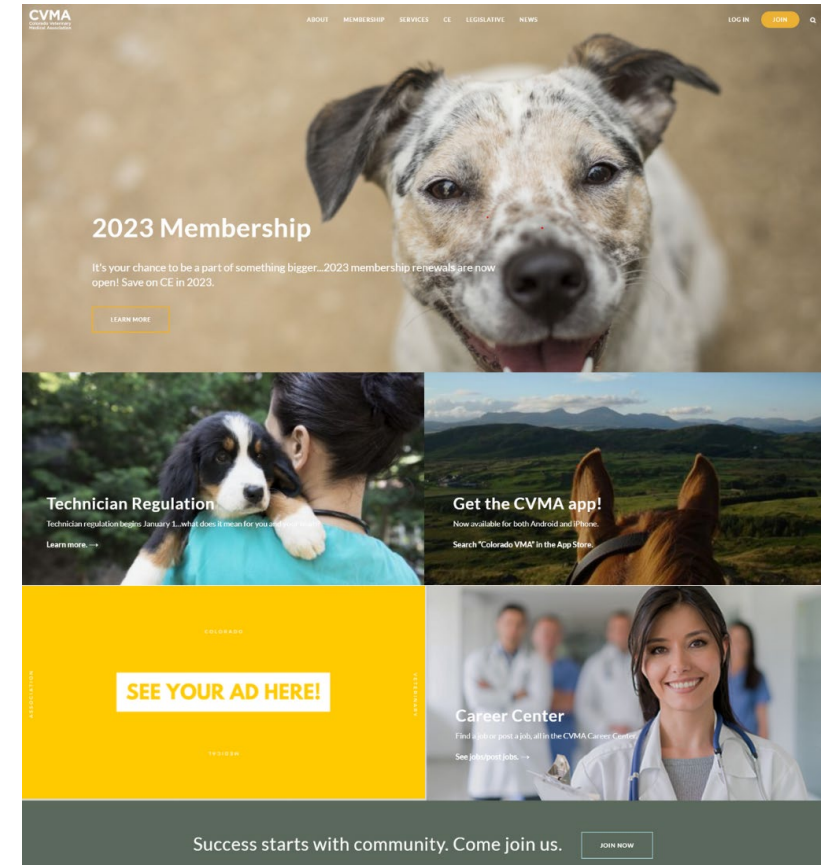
CVMA
Colorado Veterinary Medical Association

ABOUT MEMBERSHIP SERVICES CE LEGISLATIVE NEWS

LOG IN JOIN

2023 Membership

It's your chance to be a part of something bigger...2023 membership renewals are now open! Save on CE in 2023.

LEARN MORE

Technician Regulation

Technician regulation begins January 1...what does it mean for you and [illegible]

Learn more. →

Get the CVMA app!

Now available for both Android and iPhone.

Search "Colorado VMA" in the App Store.

COLORADO

ASSOCIATION

VETERINARY

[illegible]

SEE YOUR AD HERE!

Career Center

Find a job or post a job, all in the CVMA Career Center.

See jobs/post jobs. →

Success starts with community. Come join us.

JOIN NOW